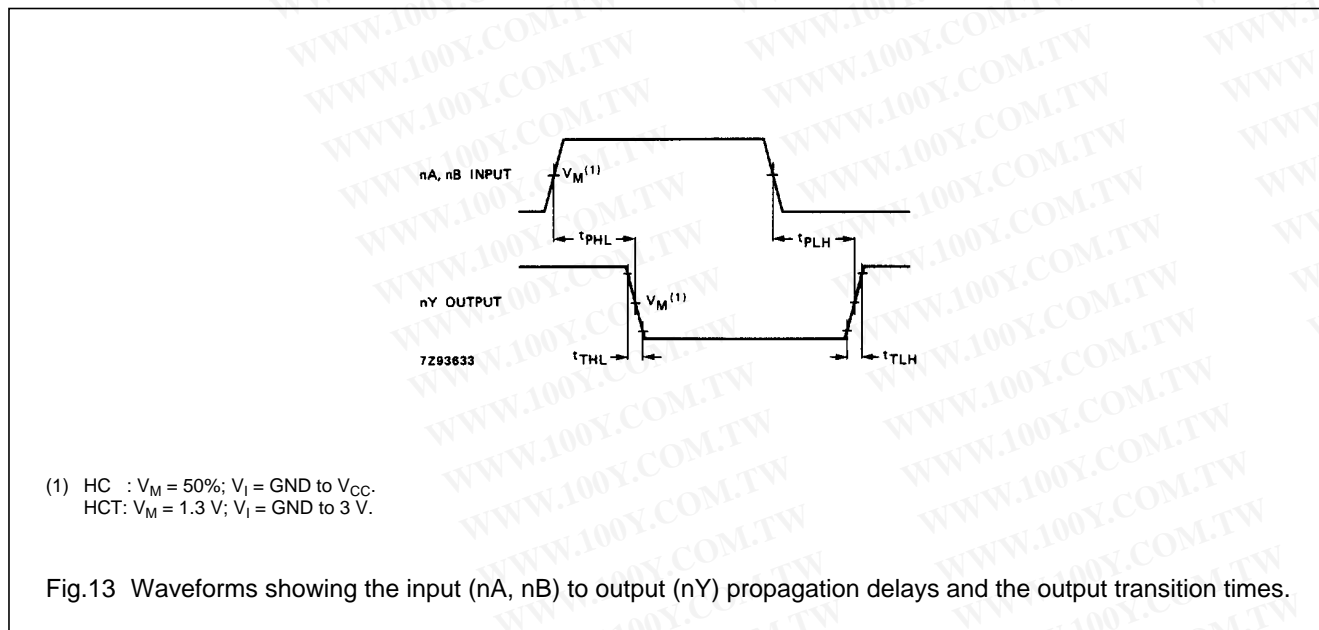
nA, nB INPUT

$V_M^{(1)}$

$t_{PHL}$

$t_{PLH}$

nY OUTPUT

$V_M^{(1)}$

7Z93633

$t_{THL}$

$t_{TLH}$

(1) HC : $V_M$ = 50%; $V_I$ = GND to $V_{CC}$.
HCT: $V_M$ = 1.3 V; $V_I$ = GND to 3 V.

Fig.13 Waveforms showing the input (nA, nB) to output (nY) propagation delays and the output transition times.

WWW.100Y.COM.TW